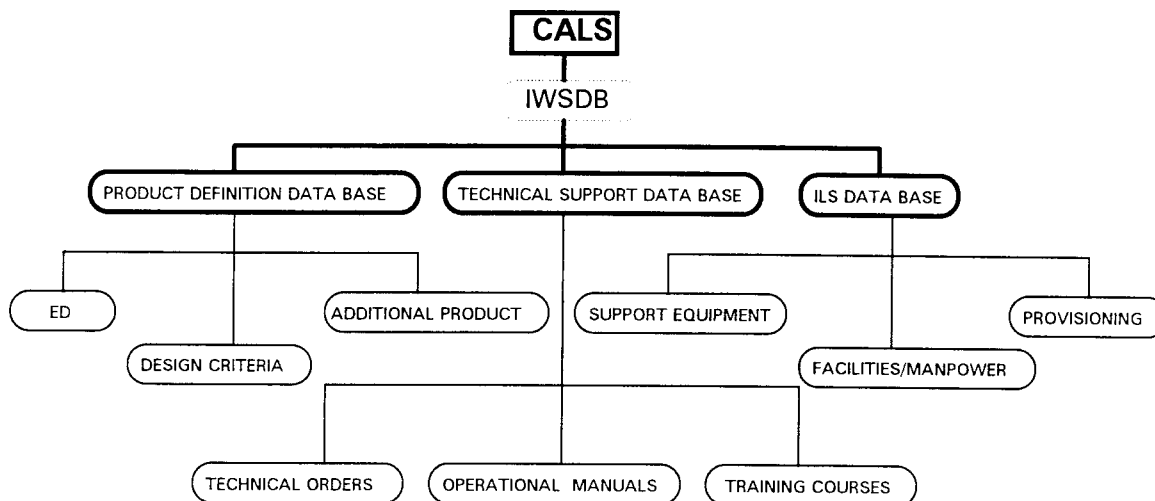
CALS

IWSDB

PRODUCT DEFINITION DATA BASE

TECHNICAL SUPPORT DATA BASE

ILS DATA BASE

ED

ADDITIONAL PRODUCT

DESIGN CRITERIA

SUPPORT EQUIPMENT

PROVISIONING

FACILITIES/MANPOWER

TECHNICAL ORDERS

OPERATIONAL MANUALS

TRAINING COURSES